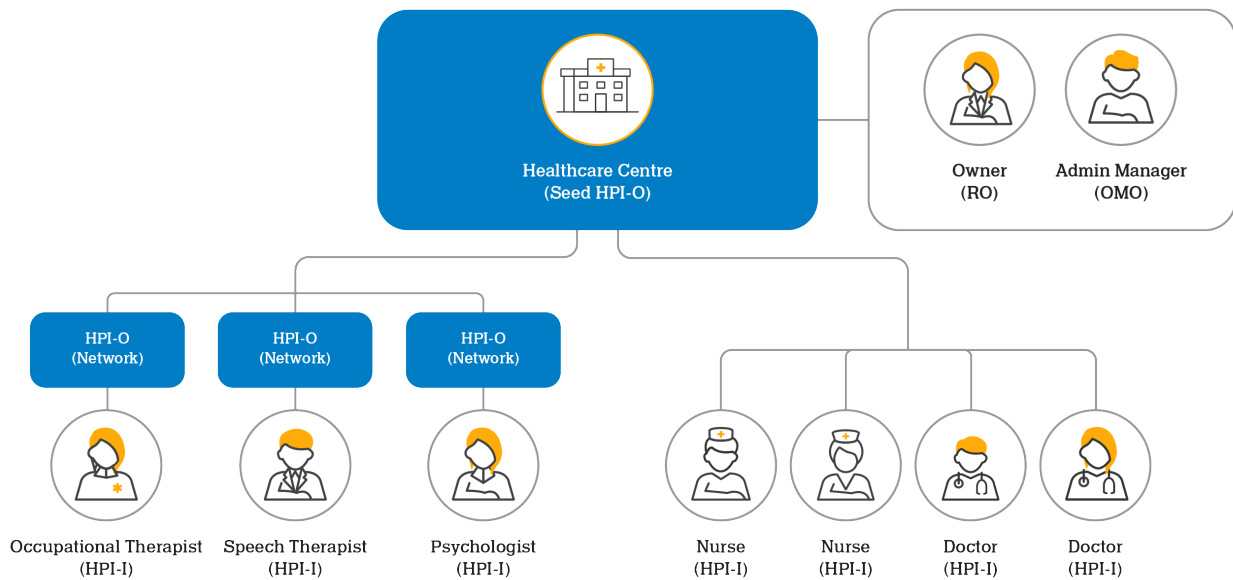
Healthcare Centre
(Seed HPI-O)

Owner
(RO)

Admin Manager
(OMO)

HPI-O
(Network)

HPI-O
(Network)

HPI-O
(Network)

Occupational Therapist
(HPI-I)

Speech Therapist
(HPI-I)

Psychologist
(HPI-I)

Nurse
(HPI-I)

Nurse
(HPI-I)

Doctor
(HPI-I)

Doctor
(HPI-I)